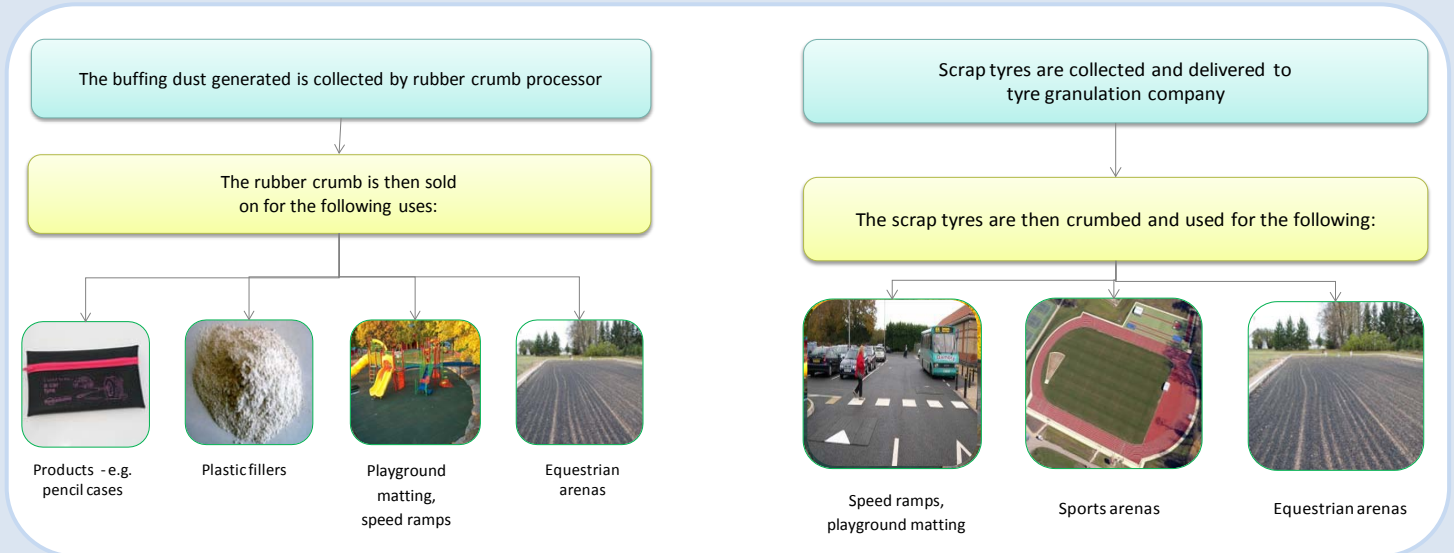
The buffing dust generated is collected by rubber crumb processor

The rubber crumb is then sold on for the following uses:

Products - e.g. pencil cases

Plastic fillers

Playground matting, speed ramps

Equestrian arenas

Scrap tyres are collected and delivered to tyre granulation company

The scrap tyres are then crumbed and used for the following:

Speed ramps, playground matting

Sports arenas

Equestrian arenas